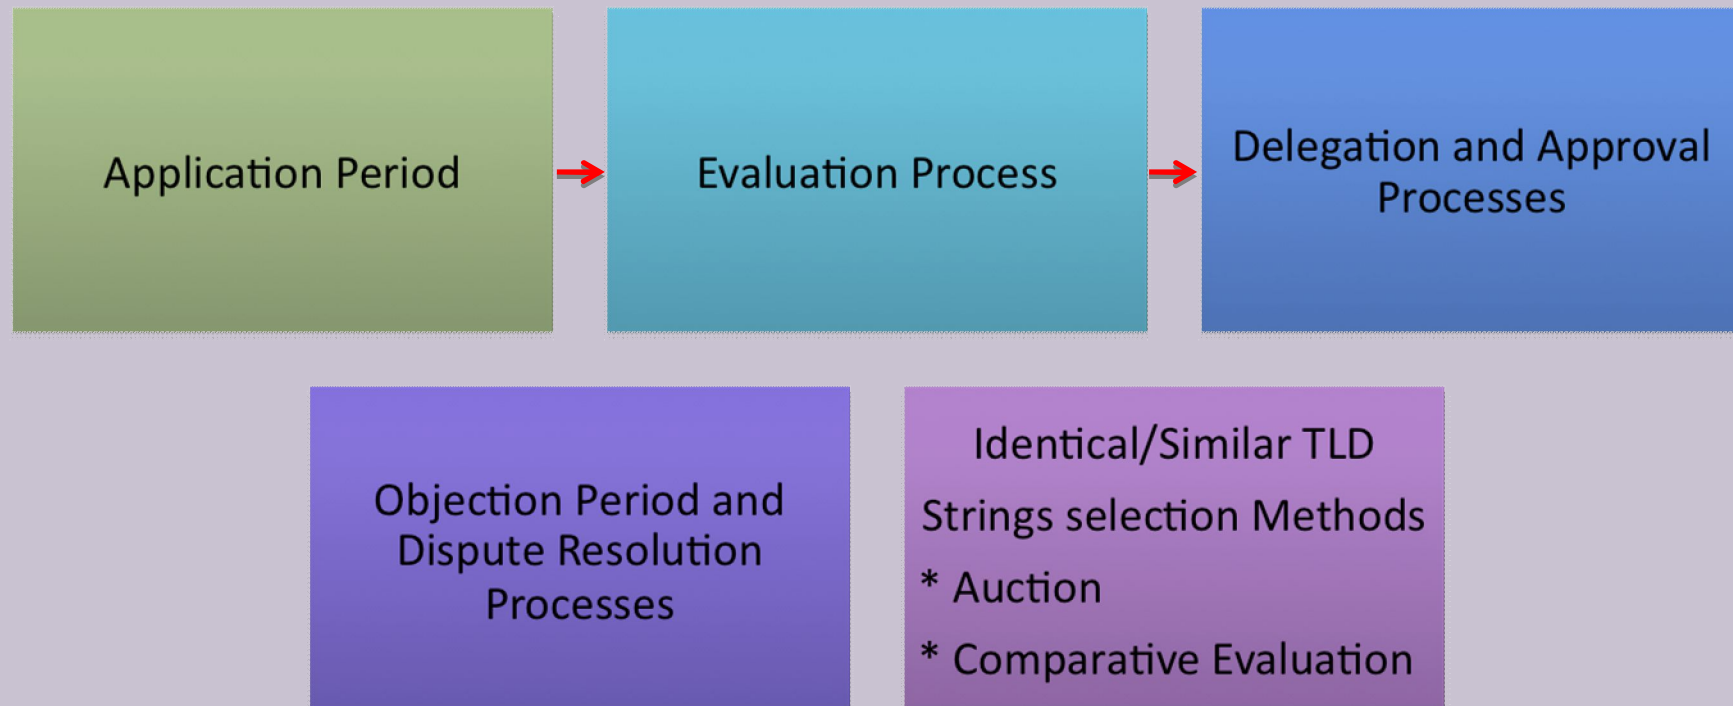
Application Period

Evaluation Process

Delegation and Approval Processes

Objection Period and Dispute Resolution Processes

Identical/Similar TLD

Strings selection Methods

* Auction

* Comparative Evaluation